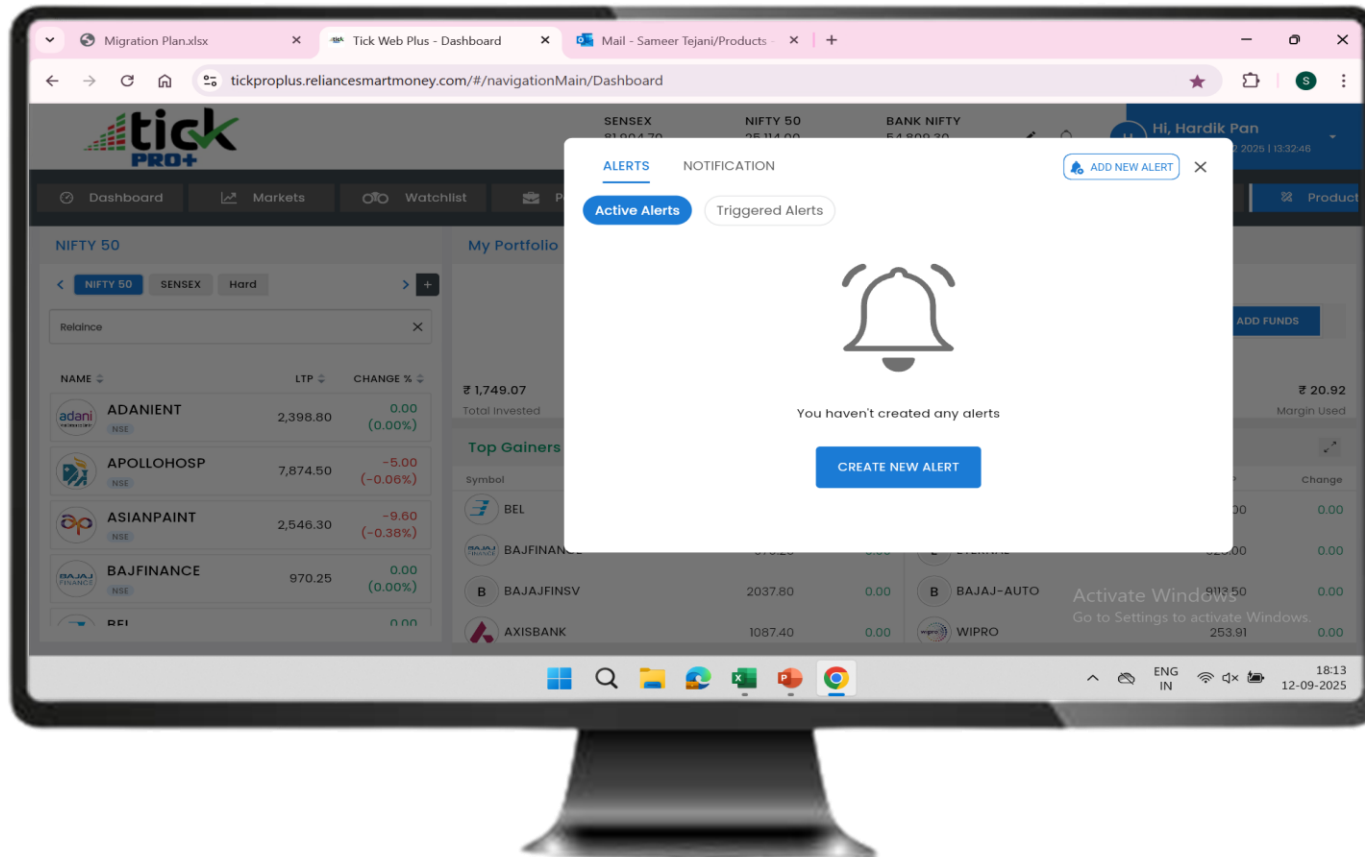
Migration Plan.xlsx ×
Tick Web Plus - Dashboard ×
Mail - Sameer Tejani/Products - ×
+

tickproplus.reliancesmartmoney.com/#/navigationMain/Dashboard

tick PRO+

SENSEX 81,904.70
NIFTY 50 25,114.00
BANK NIFTY 54,809.30

Hi, Hardik Pan
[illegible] 2025 | 13:32:46

Dashboard
Markets
Watchlist
P
Product

NIFTY 50

NIFTY 50 SENSEX Hard

Relaince ×

| NAME | LTP | CHANGE % |
|---|---|---|
| ADANIENT NSE | 2,398.80 | 0.00 (0.00%) |
| APOLLOHOSP NSE | 7,874.50 | -5.00 (-0.06%) |
| ASIANPAINT NSE | 2,546.30 | -9.60 (-0.38%) |
| BAJFINANCE NSE | 970.25 | 0.00 (0.00%) |
| BEL | | 0.00 |

My Portfolio

ADD FUNDS

₹ 1,749.07
Total Invested

₹ 20.92
Margin Used

Top Gainers

| Symbol | | |
|---|---|---|
| BEL | | |
| BAJFINANCE | | 0.00 |
| BAJAJFINSV | 2037.80 | 0.00 |
| AXISBANK | 1087.40 | 0.00 |

| | | Change |
|---|---|---|
| | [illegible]00 | 0.00 |
| | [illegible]00 | 0.00 |
| BAJAJ-AUTO | 9113.50 | 0.00 |
| WIPRO | 253.91 | 0.00 |

ALERTS NOTIFICATION
ADD NEW ALERT ×
Active Alerts Triggered Alerts

You haven't created any alerts

CREATE NEW ALERT

Activate Windows
Go to Settings to activate Windows.

ENG IN
18:13
12-09-2025